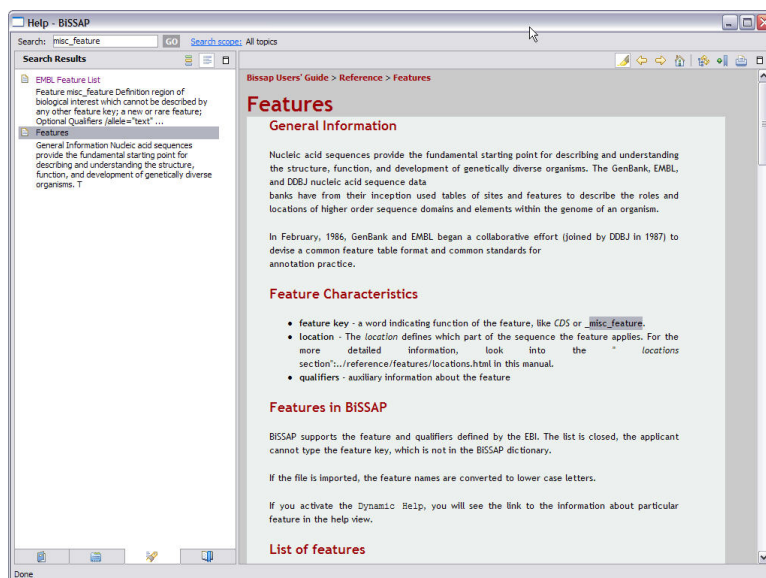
Help - BiSSAP

Search: misc_feature GO Search scope: All topics

Search Results

EMBL Feature List
Feature misc_feature Definition region of biological interest which cannot be described by any other feature key; a new or rare feature; Optional Qualifiers /allele="text" ...

Features
General Information Nucleic acid sequences provide the fundamental starting point for describing and understanding the structure, function, and development of genetically diverse organisms. T

Bissap Users' Guide > Reference > Features

Features

General Information

Nucleic acid sequences provide the fundamental starting point for describing and understanding the structure, function, and development of genetically diverse organisms. The GenBank, EMBL, and DDBJ nucleic acid sequence data
banks have from their inception used tables of sites and features to describe the roles and locations of higher order sequence domains and elements within the genome of an organism.

In February, 1986, GenBank and EMBL began a collaborative effort (joined by DDBJ in 1987) to devise a common feature table format and common standards for
annotation practice.

Feature Characteristics

- feature key - a word indicating function of the feature, like CDS or _misc_feature.
- location - The location defines which part of the sequence the feature applies. For the more detailed information, look into the " locations section":../reference/features/locations.html in this manual.
- qualifiers - auxiliary information about the feature

Features in BiSSAP

BISSAP supports the feature and qualifiers defined by the EBI. The list is closed, the applicant cannot type the feature key, which is not in the BISSAP dictionary.

If the file is imported, the feature names are converted to lower case letters.

If you activate the Dynamic Help, you will see the link to the information about particular feature in the help view.

List of features

Done